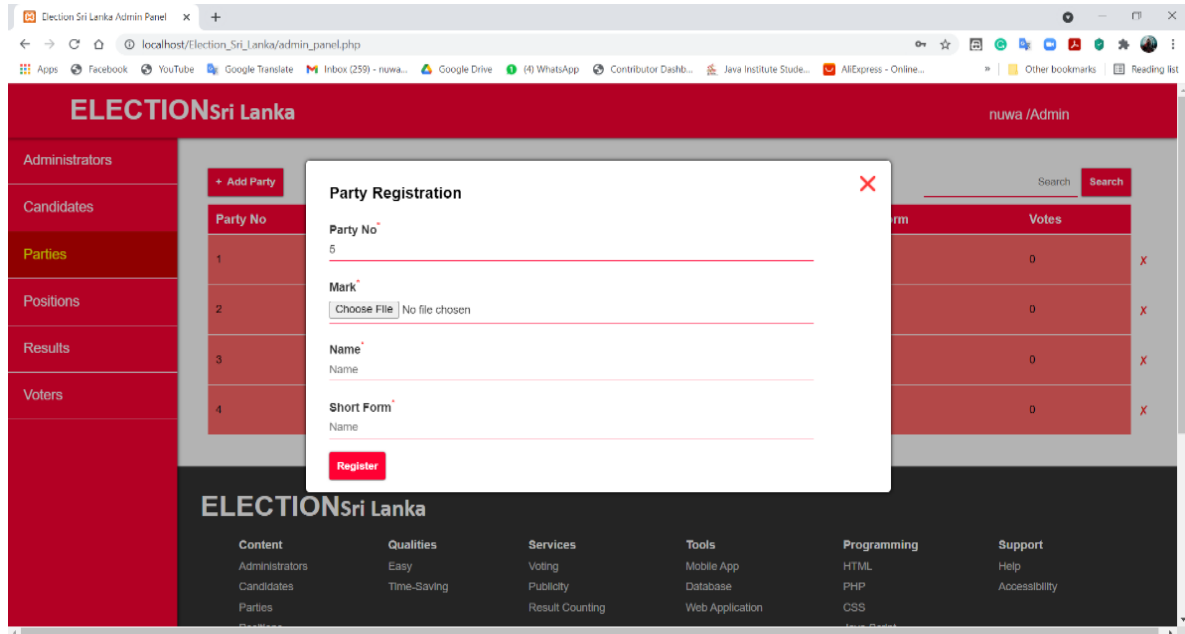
Election Sri Lanka Admin Panel ×
+

localhost/Election_Sri_Lanka/admin_panel.php

Apps Facebook YouTube Google Translate Inbox (259) - nuwa... Google Drive (4) WhatsApp Contributor Dashb... Java Institute Stude... AliExpress - Online... » Other bookmarks Reading list

ELECTIONSri Lanka

nuwa /Admin

Administrators

Candidates

Parties

Positions

Results

Voters

+ Add Party

Search Search

| Party No | rm | Votes | |
|---|---|---|---|
| 1 | | 0 | ✗ |
| 2 | | 0 | ✗ |
| 3 | | 0 | ✗ |
| 4 | | 0 | ✗ |

Party Registration

Party No*
5

Mark*
Choose File No file chosen

Name*
Name

Short Form*
Name

Register

ELECTIONSri Lanka

Content
Administrators
Candidates
Parties
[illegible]

Qualities
Easy
Time-Saving

Services
Voting
Publicity
Result Counting

Tools
Mobile App
Database
Web Application

Programming
HTML
PHP
CSS
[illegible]

Support
Help
Accessibility